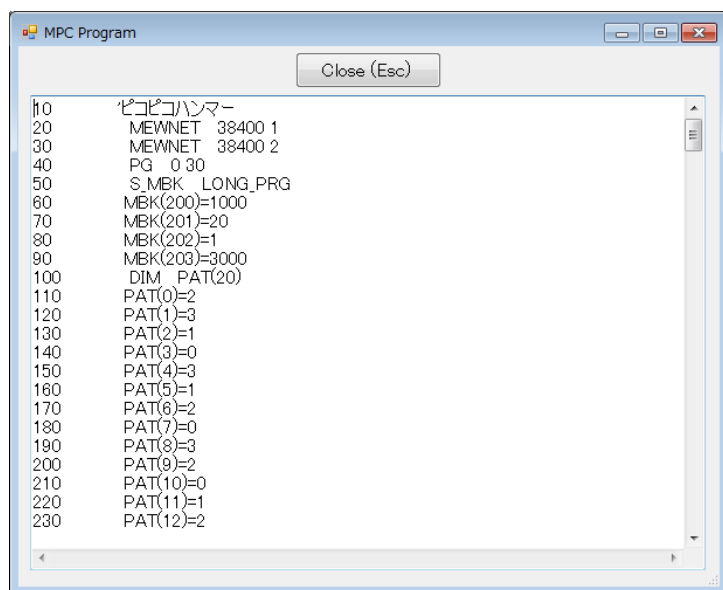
MPC Program

Close (Esc)

10 'ピコピコハンマー
20 MEWNET 38400 1
30 MEWNET 38400 2
40 PG 0 30
50 S_MBK LONG_PRG
60 MBK(200)=1000
70 MBK(201)=20
80 MBK(202)=1
90 MBK(203)=3000
100 DIM PAT(20)
110 PAT(0)=2
120 PAT(1)=3
130 PAT(2)=1
140 PAT(3)=0
150 PAT(4)=3
160 PAT(5)=1
170 PAT(6)=2
180 PAT(7)=0
190 PAT(8)=3
200 PAT(9)=2
210 PAT(10)=0
220 PAT(11)=1
230 PAT(12)=2